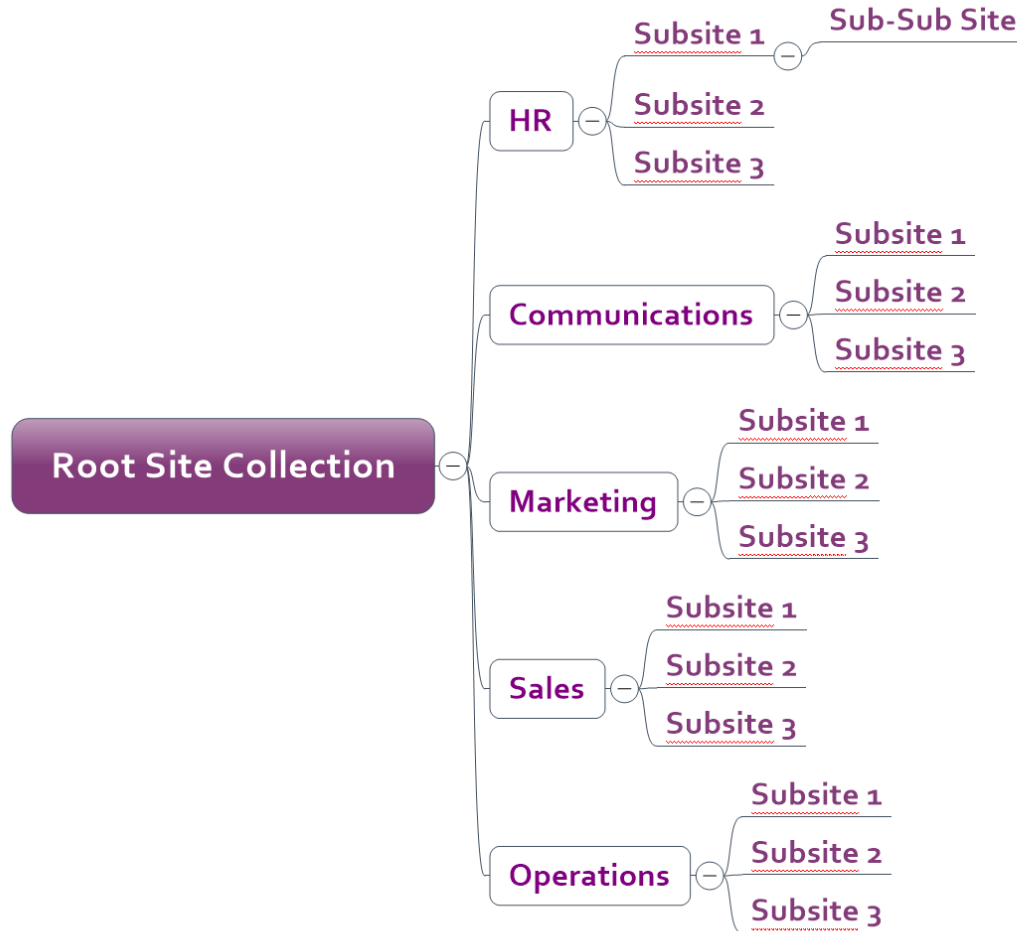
Root Site Collection

HR

Subsite 1

Sub-Sub Site

Subsite 2

Subsite 3

Communications

Subsite 1

Subsite 2

Subsite 3

Marketing

Subsite 1

Subsite 2

Subsite 3

Sales

Subsite 1

Subsite 2

Subsite 3

Operations

Subsite 1

Subsite 2

Subsite 3